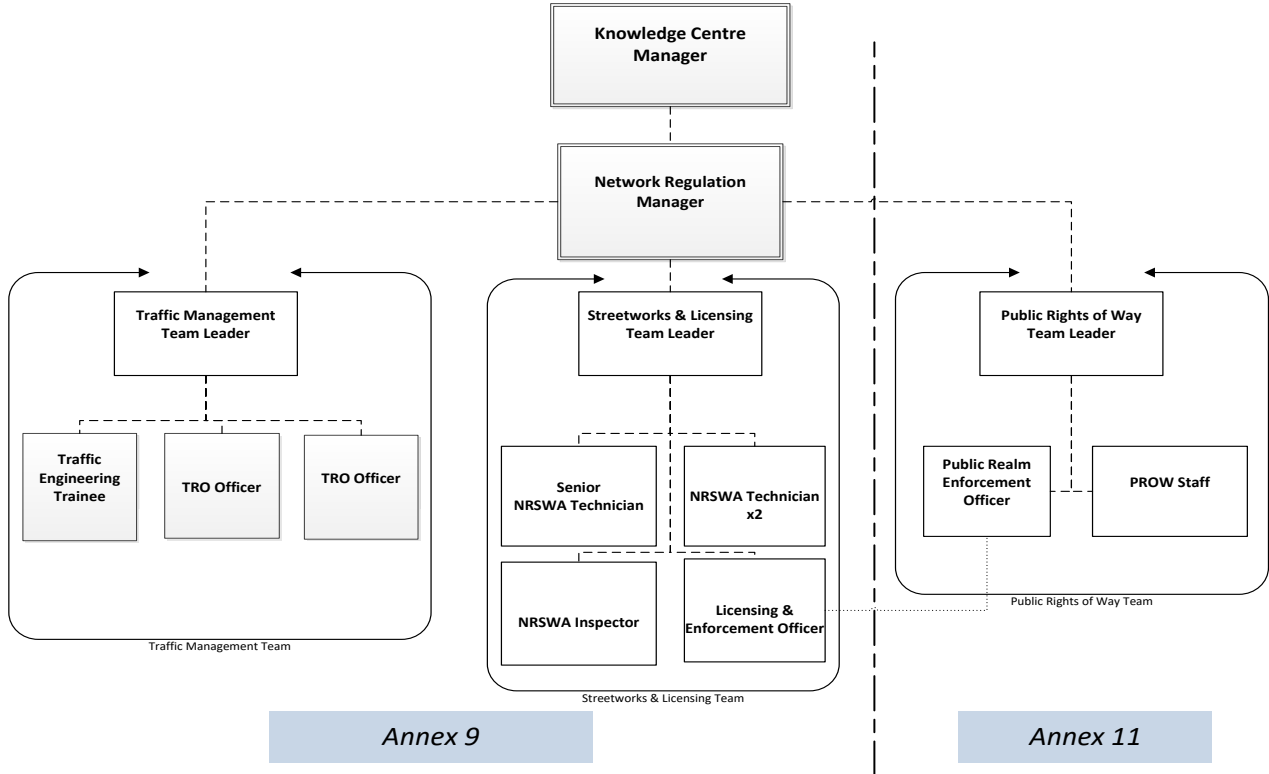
Knowledge Centre Manager

Network Regulation Manager

Traffic Management Team Leader

Traffic Engineering Trainee

TRO Officer

TRO Officer

Traffic Management Team

Streetworks & Licensing Team Leader

Senior NRSWA Technician

NRSWA Technician x2

NRSWA Inspector

Licensing & Enforcement Officer

Streetworks & Licensing Team

Public Rights of Way Team Leader

Public Realm Enforcement Officer

PROW Staff

Public Rights of Way Team

Annex 9

Annex 11